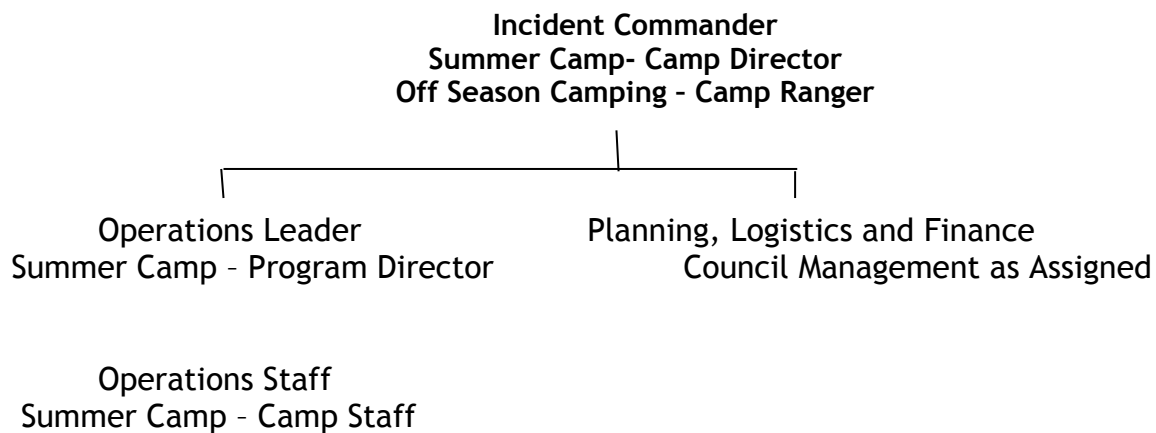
Incident Commander
Summer Camp- Camp Director
Off Season Camping – Camp Ranger

Operations Leader
Summer Camp – Program Director

Planning, Logistics and Finance
Council Management as Assigned

Operations Staff
Summer Camp – Camp Staff